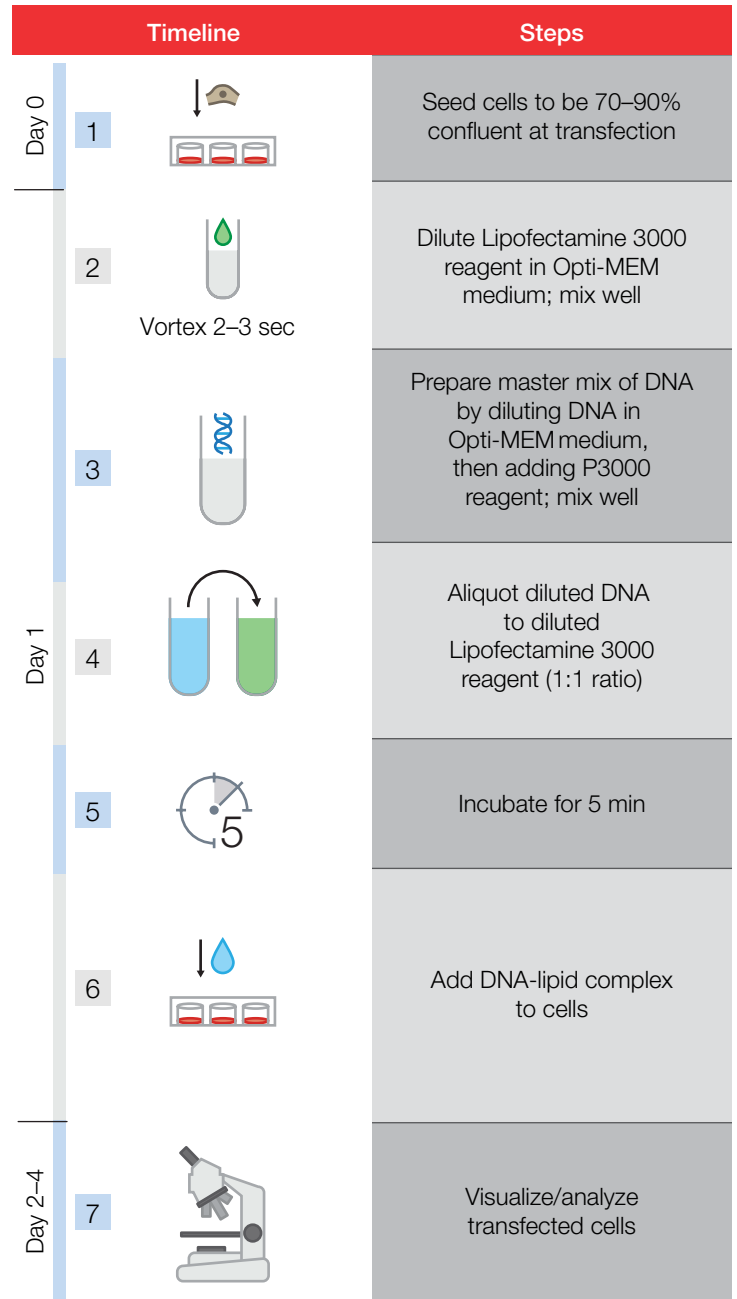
| Timeline | | Steps |
|---|---|---|
| Day 0 | 1 | Seed cells to be 70–90% confluent at transfection |
| Day 1 | 2 Vortex 2–3 sec | Dilute Lipofectamine 3000 reagent in Opti-MEM medium; mix well |
| | 3 | Prepare master mix of DNA by diluting DNA in Opti-MEM medium, then adding P3000 reagent; mix well |
| | 4 | Aliquot diluted DNA to diluted Lipofectamine 3000 reagent (1:1 ratio) |
| | 5 (5) | Incubate for 5 min |
| | 6 | Add DNA-lipid complex to cells |
| Day 2–4 | 7 | Visualize/analyze transfected cells |